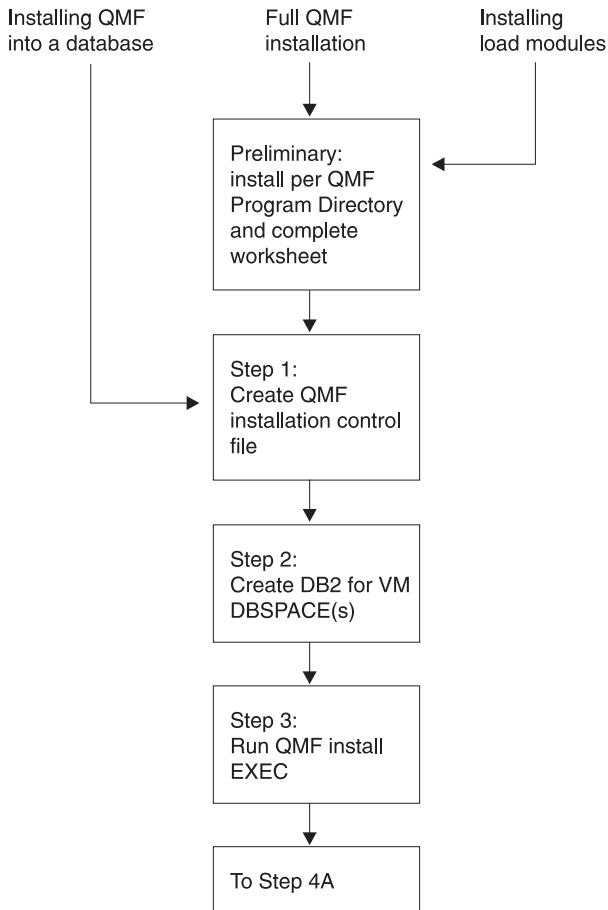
Installing QMF into a database

Full QMF installation

Installing load modules

Preliminary: install per QMF Program Directory and complete worksheet

Step 1: Create QMF installation control file

Step 2: Create DB2 for VM DBSPACE(s)

Step 3: Run QMF install EXEC

To Step 4A